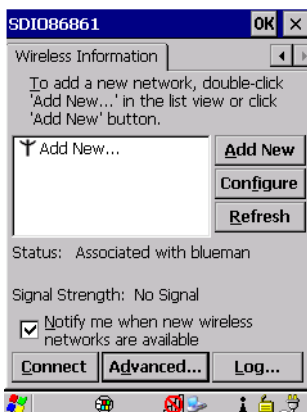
SDIO86861 OK ×

Wireless Information

To add a new network, double-click 'Add New...' in the list view or click 'Add New' button.

Add New...

Add New

Configure

Refresh

Status: Associated with blueman

Signal Strength: No Signal

Notify me when new wireless networks are available

Connect

Advanced...

Log...